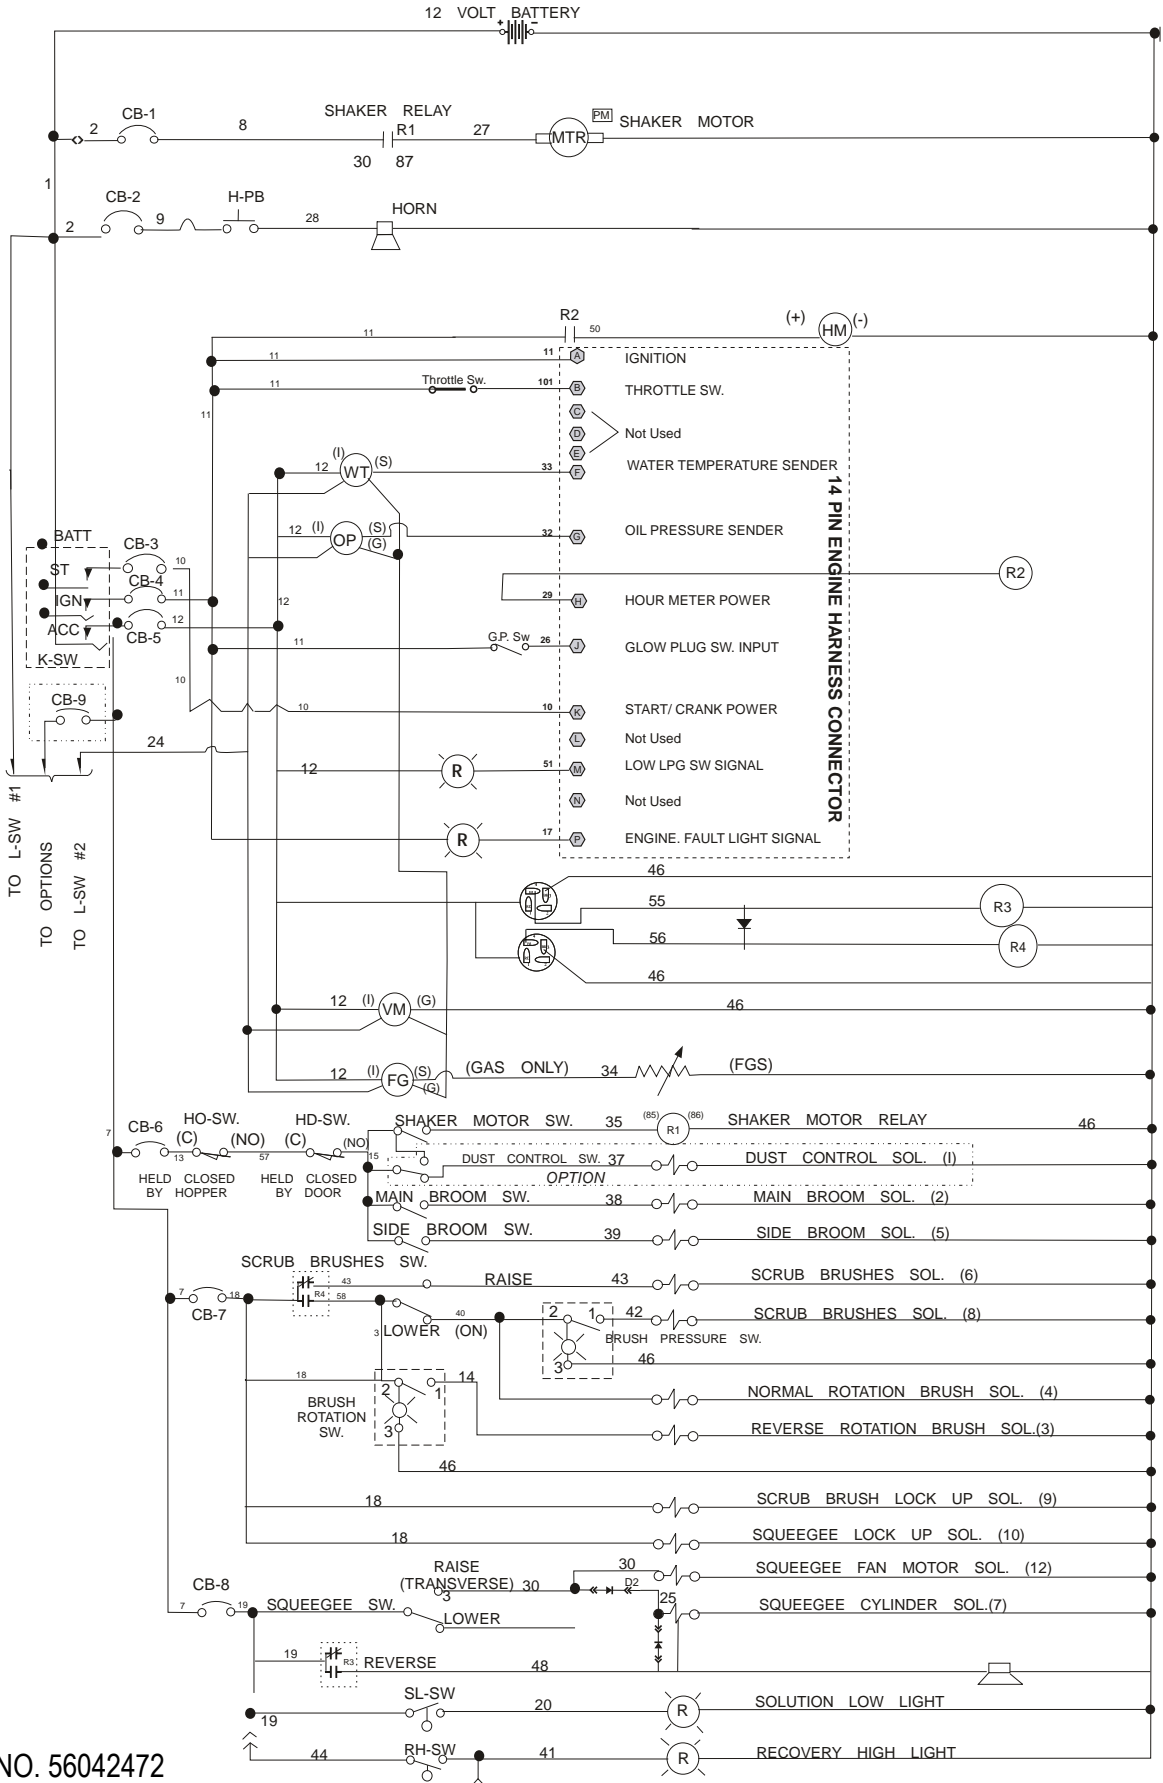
12 VOLT BATTERY

2 CB-1 8 SHAKER RELAY R1 27 MTR PM SHAKER MOTOR
30 87

1
CB-2 H-PB
2 9 28 HORN

R2
11 50 (+) HM (-)
11 11 A IGNITION
11 Throttle Sw. 101 B THROTTLE SW.
11
C
D Not Used
E
12 (I) WT (S) 33 F WATER TEMPERATURE SENDER
12 (I) OP (S) (G) 32 G OIL PRESSURE SENDER
R2
29 H HOUR METER POWER
G.P. Sw 26 J GLOW PLUG SW. INPUT
10 K START/ CRANK POWER
L Not Used
12 R 51 M LOW LPG SW SIGNAL
N Not Used
R 17 P ENGINE. FAULT LIGHT SIGNAL

14 PIN ENGINE HARNESS CONNECTOR

BATT
ST CB-3 10
CB-4 11
IGN
ACC 12
CB-5
K-SW
12
11
10
CB-9
24

TO L-SW #1
TO OPTIONS
TO L-SW #2

46
55 R3
56 R4
46
12 (I) VM (G) 46
12 (I) FG (S) (G) (GAS ONLY) 34 (FGS)

7 CB-6 HO-SW. (C) 13 (NO) HD-SW. (C) 57 (NO) 15
HELD BY HOPPER CLOSED HELD BY DOOR CLOSED
SHAKER MOTOR SW. 35 (85) R1 (86) SHAKER MOTOR RELAY 46
DUST CONTROL SW. 37 DUST CONTROL SOL. (I)
OPTION
MAIN BROOM SW. 38 MAIN BROOM SOL. (2)
SIDE BROOM SW. 39 SIDE BROOM SOL. (5)

SCRUB BRUSHES SW.
43 R4 58
RAISE 43 SCRUB BRUSHES SOL. (6)
7 CB-7 18
40 2 1 42 SCRUB BRUSHES SOL. (8)
3 LOWER (ON) BRUSH PRESSURE SW.
3 46
18 2 1 14
BRUSH ROTATION SW. 3
NORMAL ROTATION BRUSH SOL. (4)
REVERSE ROTATION BRUSH SOL.(3)
46
18 SCRUB BRUSH LOCK UP SOL. (9)
18 SQUEEGEE LOCK UP SOL. (10)
RAISE (TRANSVERSE) 30 30 SQUEEGEE FAN MOTOR SOL. (12)
CB-8 D2
7 19 SQUEEGEE SW. 3 25 SQUEEGEE CYLINDER SOL.(7)
LOWER
19 R3 REVERSE 48
SL-SW 20 R SOLUTION LOW LIGHT
19
44 RH-SW 41 R RECOVERY HIGH LIGHT

NO. 56042472